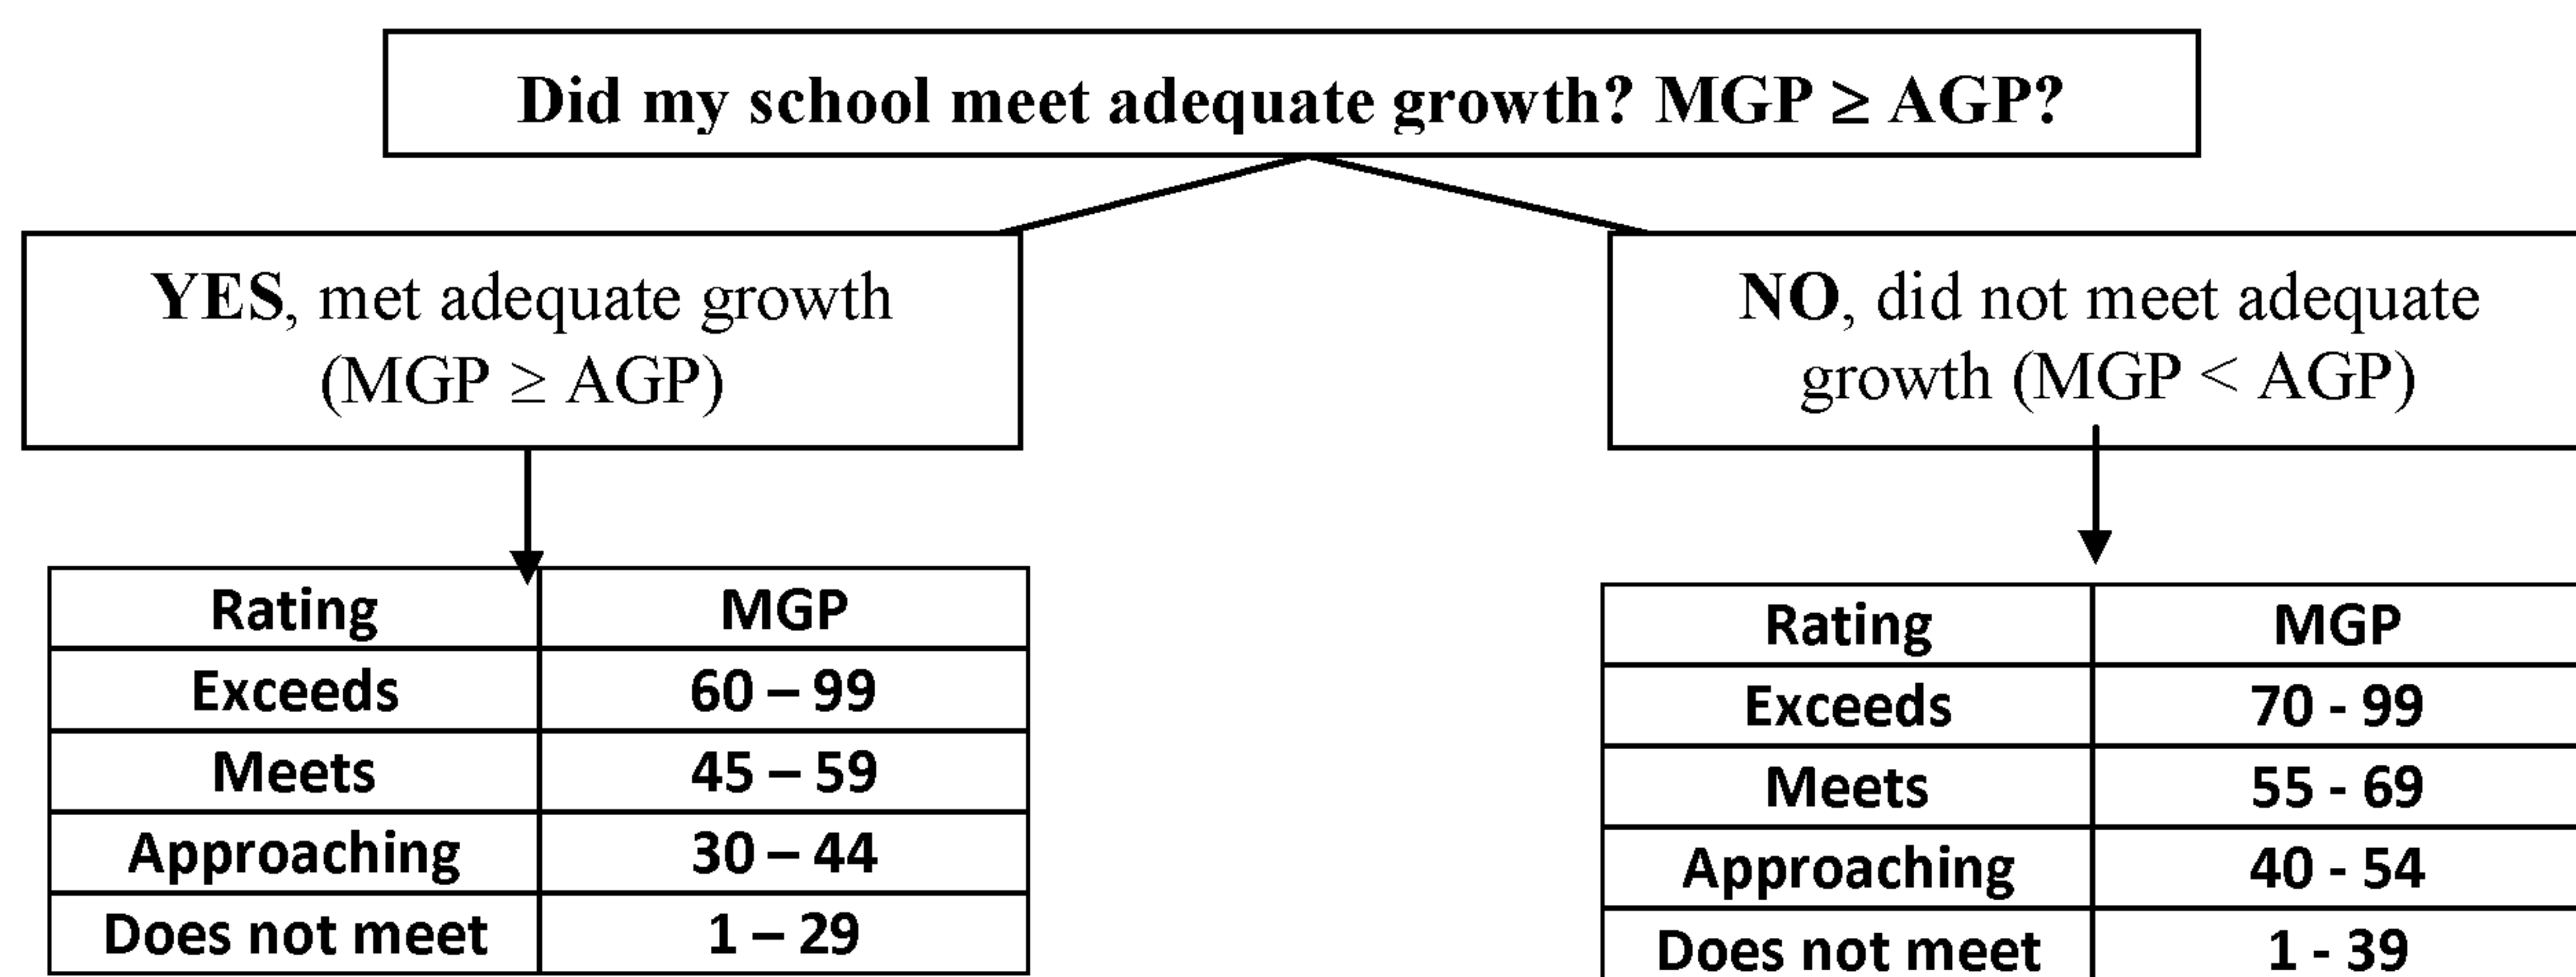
Did my school meet adequate growth? MGP ≥ AGP?

**YES**, met adequate growth (MGP ≥ AGP)

**NO**, did not meet adequate growth (MGP < AGP)

| Rating | MGP |
|---|---|
| Exceeds | 60 – 99 |
| Meets | 45 – 59 |
| Approaching | 30 – 44 |
| Does not meet | 1 – 29 |

| Rating | MGP |
|---|---|
| Exceeds | 70 - 99 |
| Meets | 55 - 69 |
| Approaching | 40 - 54 |
| Does not meet | 1 - 39 |